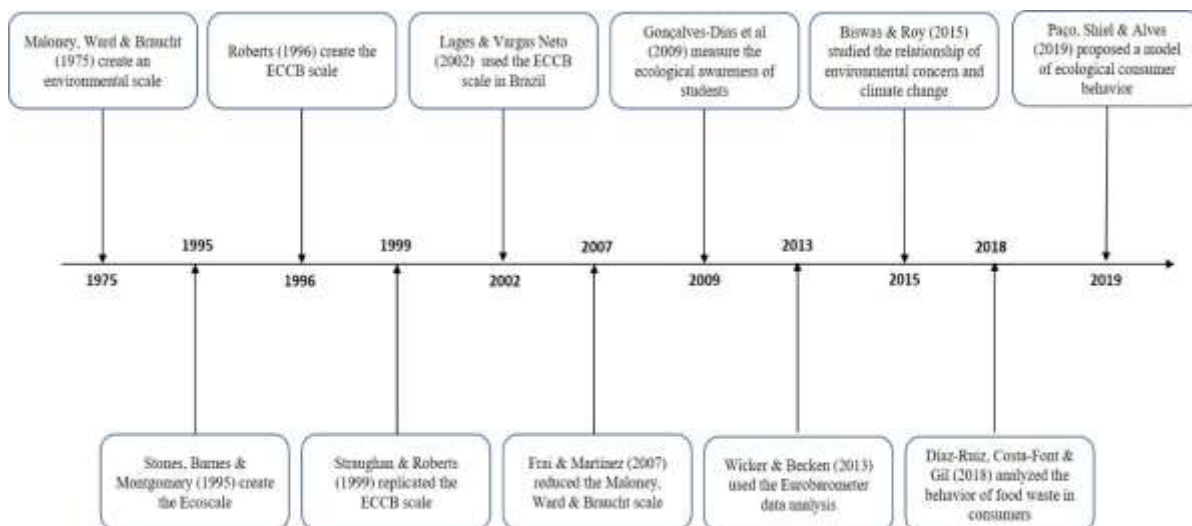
Maloney, Ward & Braucht (1975) create an environmental scale

Roberts (1996) create the ECCB scale

Lages & Vargas Neto (2002) used the ECCB scale in Brazil

Gonçalves-Dias et al (2009) measure the ecological awareness of students

Biswas & Roy (2015) studied the relationship of environmental concern and climate change

Paço, Shiel & Alves (2019) proposed a model of ecological consumer behavior

1975

1995

1996

1999

2002

2007

2009

2013

2015

2018

2019

Stones, Barnes & Montgomery (1995) create the Ecoscale

Straughan & Roberts (1999) replicated the ECCB scale

Fraj & Martinez (2007) reduced the Maloney, Ward & Braucht scale

Wicker & Becken (2013) used the Eurobarometer data analysis

Díaz-Ruiz, Costa-Font & Gil (2018) analyzed the behavior of food waste in consumers